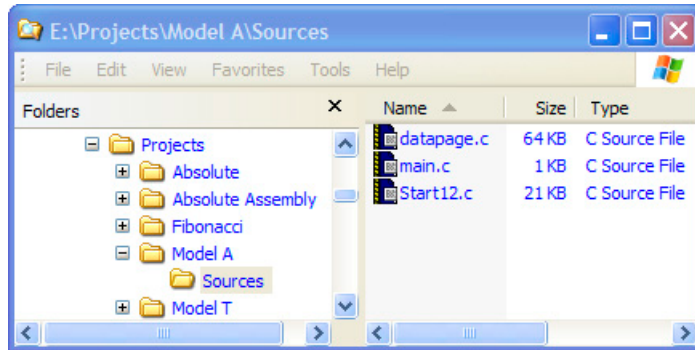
E:\Projects\Model A\Sources

File Edit View Favorites Tools Help

Folders ✕

Projects
Absolute
Absolute Assembly
Fibonacci
Model A
Sources
Model T

| Name | Size | Type |
|---|---|---|
| datapage.c | 64 KB | C Source File |
| main.c | 1 KB | C Source File |
| Start12.c | 21 KB | C Source File |